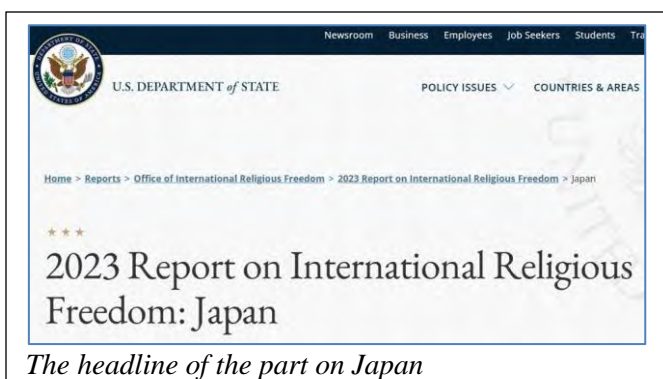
Newsroom Business Employees Job Seekers Students Tra

U.S. DEPARTMENT of STATE

POLICY ISSUES COUNTRIES & AREAS

Home > Reports > Office of International Religious Freedom > 2023 Report on International Religious Freedom > Japan

★ ★ ★

2023 Report on International Religious Freedom: Japan

The headline of the part on Japan